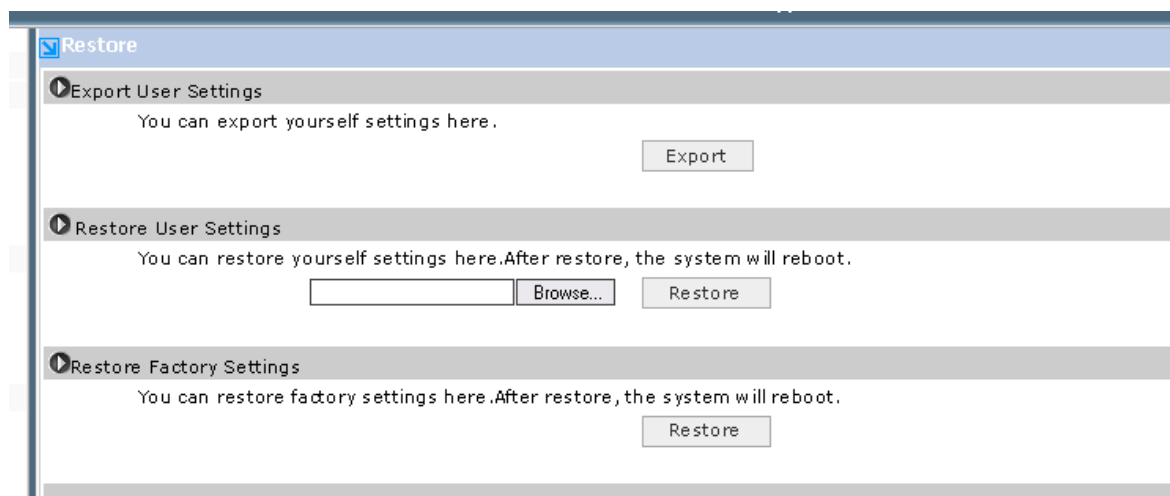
Restore

Export User Settings

You can export yourself settings here.

Export

Restore User Settings

You can restore yourself settings here.After restore, the system will reboot.

Browse... Restore

Restore Factory Settings

You can restore factory settings here.After restore, the system will reboot.

Restore